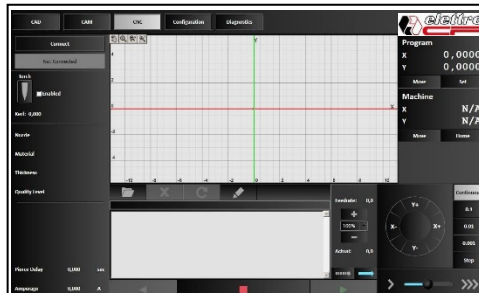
CAD
CAM
CNC
Configuration
Diagnostics
eletro
Connect
Not Connected
Torch
Enabled
Kerf: 0,000
Nozzle
Material
Thickness
Quality Level
Pierce Delay
0,000
sec
Amperage
0,000
A
Y
X
-10
-8
-6
-4
-2
0
2
4
6
8
10
4
2
-2
-4
Program
X
0,0000
Y
0,0000
Move
Set
Machine
X
N/A
Y
N/A
Move
Home
Feedrate:
0,0
+
100%
−
Actual:
0,0
Y+
X-
X+
Y-
Continuous
0.1
0.01
0.001
Step